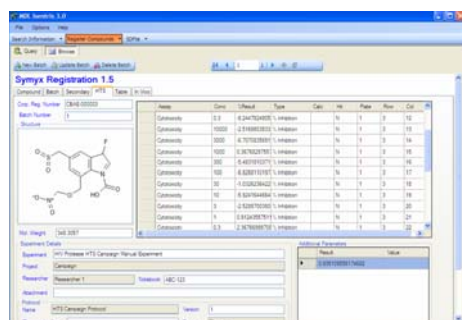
MDL Isentris 3.0
File Options Help
Search Information Register Compounds SDFile
Query Browse
New Batch Update Batch Delete Batch
Symyx Registration 1.5
Compound Batch Secondary HTS Table In Vivo
Corp. Reg. Number CBAS-000003
Batch Number 1
Structure

| Assay | Conc | %Result | Type | Calc | Hit | Plate | Row | Col |
|---|---|---|---|---|---|---|---|---|
| Cytotoxicity | 0.3 | 8.24478 | % Inhibition | | N | 1 | 3 | 12 |
| Cytotoxicity | 10000 | 2.516 | % Inhibition | | N | 1 | 3 | 13 |
| Cytotoxicity | 3000 | 6.707 | % Inhibition | | N | 1 | 3 | 14 |
| Cytotoxicity | 1000 | 0.367 | % Inhibition | | N | 1 | 3 | 15 |
| Cytotoxicity | 300 | 5.463 | % Inhibition | | N | 1 | 3 | 16 |
| Cytotoxicity | 100 | 8.928 | % Inhibition | | N | 1 | 3 | 17 |
| Cytotoxicity | 30 | 1.033 | % Inhibition | | N | 1 | 3 | 18 |
| Cytotoxicity | 10 | 6.924 | % Inhibition | | N | 1 | 3 | 19 |
| Cytotoxicity | 3 | 6.528 | % Inhibition | | N | 1 | 3 | 20 |
| Cytotoxicity | 1 | 2.613 | % Inhibition | | N | 1 | 3 | 21 |
| Cytotoxicity | 0.3 | 2.367 | % Inhibition | | N | 1 | 3 | 22 |

Mol. Weight 345.3357
Experiment Details
Experiment HIV Protease HTS Campaign Manual Experiment
Project Campaign
Researcher Researcher 1 Notebook ABC-123
Attachment
Protocol Name HTS Campaign Protocol Version 1
Additional Parameters
Result Value
3.8361